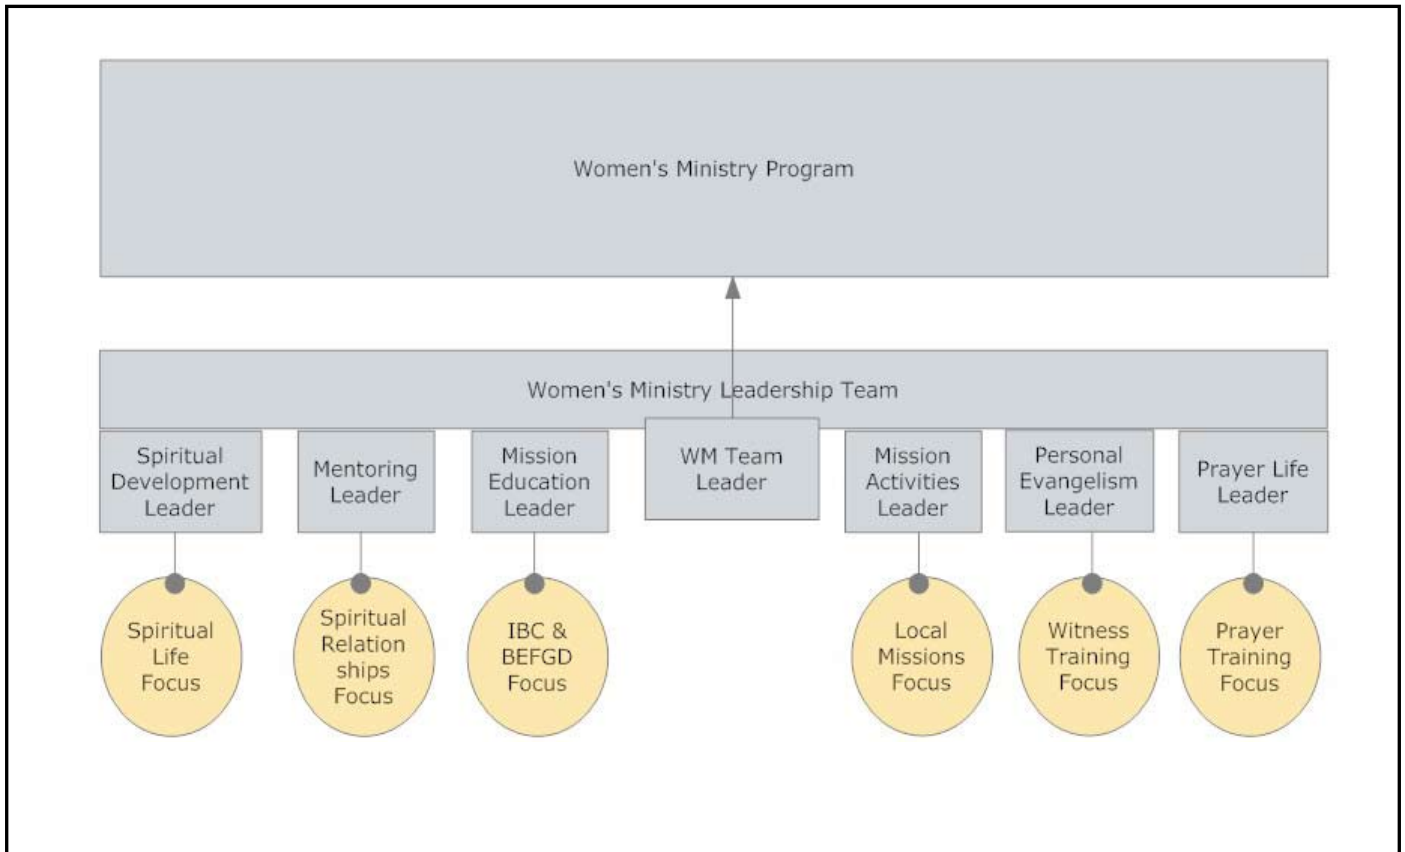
Women's Ministry Program

Women's Ministry Leadership Team

Spiritual Development Leader

Mentoring Leader

Mission Education Leader

WM Team Leader

Mission Activities Leader

Personal Evangelism Leader

Prayer Life Leader

Spiritual Life Focus

Spiritual Relation ships Focus

IBC & BEFGD Focus

Local Missions Focus

Witness Training Focus

Prayer Training Focus